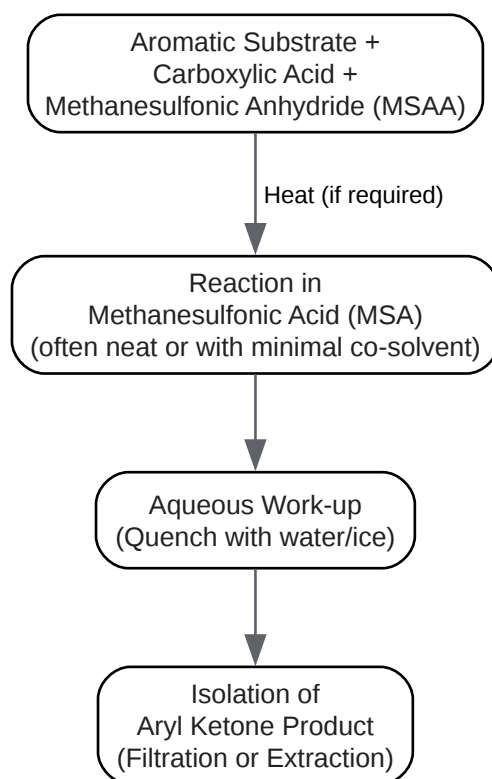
Aromatic Substrate + Carboxylic Acid + Methanesulfonic Anhydride (MSAA)

Heat (if required)

Reaction in Methanesulfonic Acid (MSA) (often neat or with minimal co-solvent)

Aqueous Work-up (Quench with water/ice)

Isolation of Aryl Ketone Product (Filtration or Extraction)